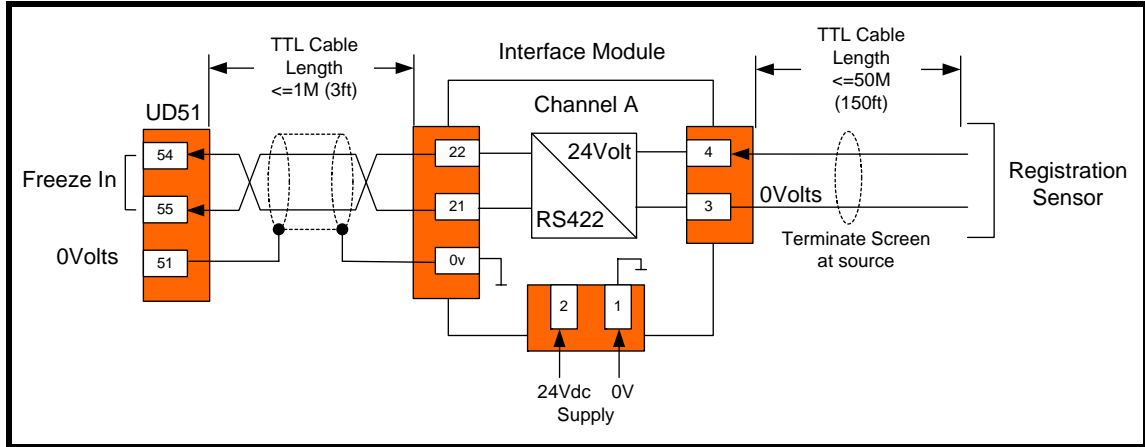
TTL Cable Length <=1M (3ft)

Interface Module

TTL Cable Length <=50M (150ft)

UD51

Channel A

Freeze In

54

55

0Volts

51

22

21

0v

24Volt

RS422

4

3

0Volts

Registration Sensor

Terminate Screen at source

2

1

24Vdc Supply

0V